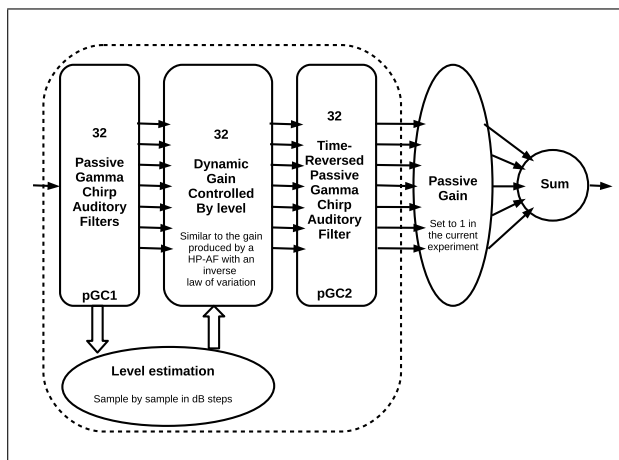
32

Passive Gamma Chirp Auditory Filters

pGC1

32

Dynamic Gain Controlled By level

Similar to the gain produced by a HP-AF with an inverse law of variation

32

Time-Reversed Passive Gamma Chirp Auditory Filter

pGC2

Passive Gain

Set to 1 in the current experiment

Sum

Level estimation

Sample by sample in dB steps